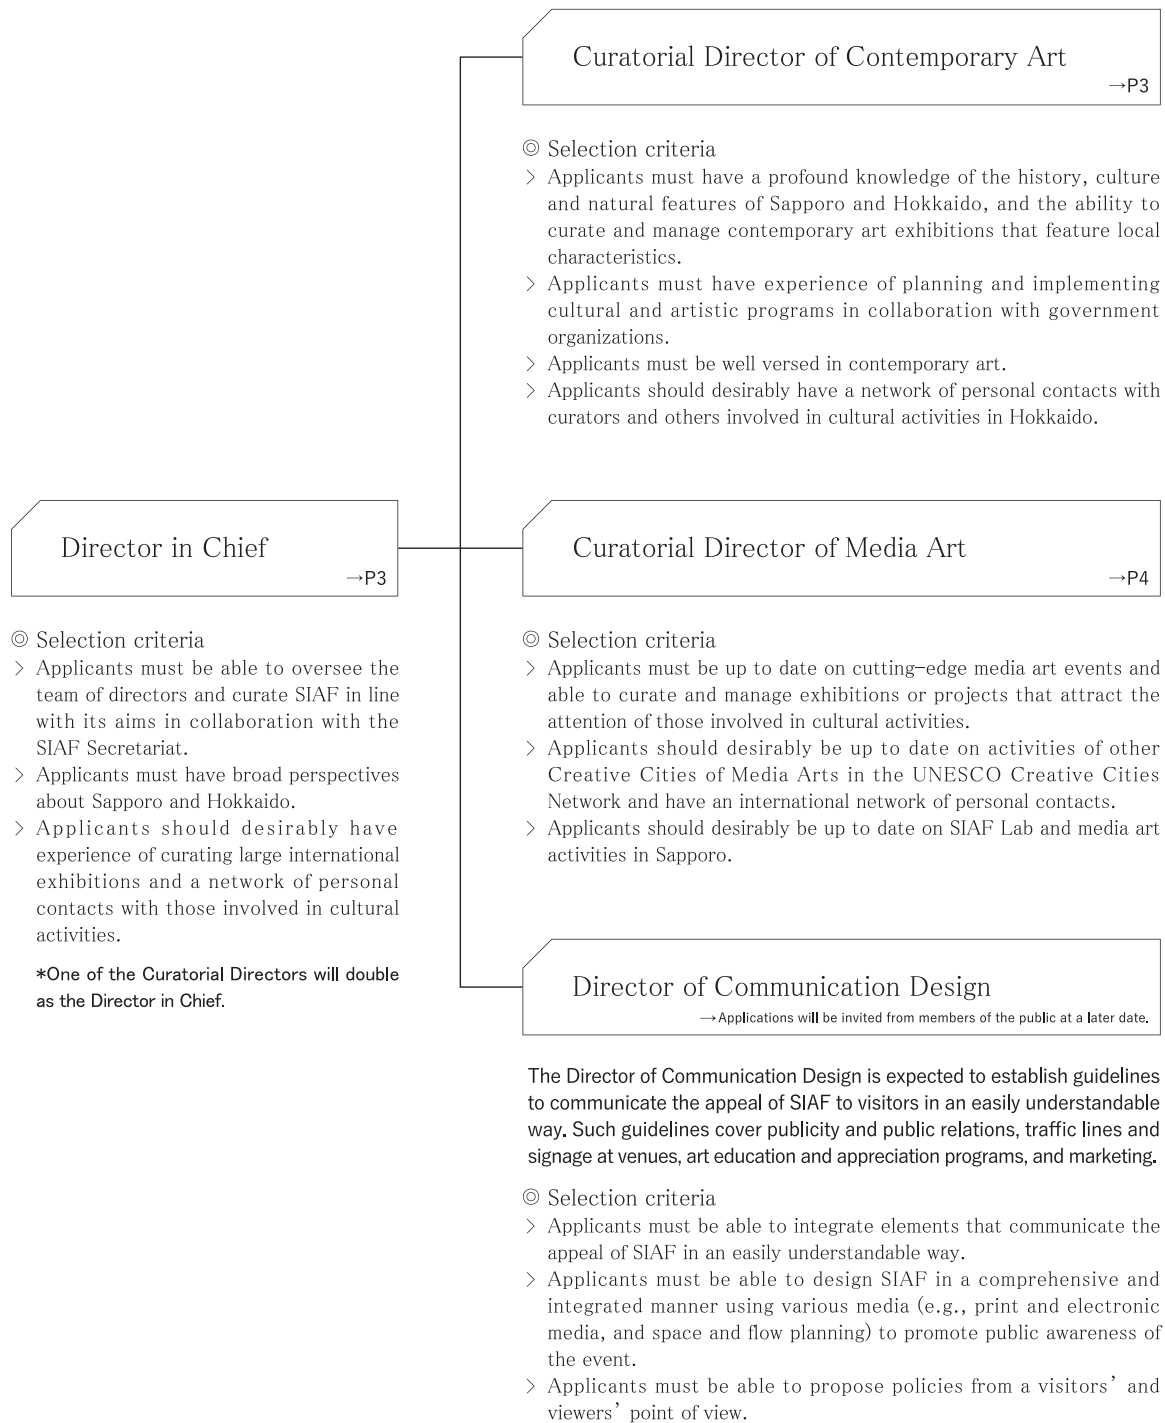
Curatorial Director of Contemporary Art
→P3

◎ Selection criteria
> Applicants must have a profound knowledge of the history, culture and natural features of Sapporo and Hokkaido, and the ability to curate and manage contemporary art exhibitions that feature local characteristics.
> Applicants must have experience of planning and implementing cultural and artistic programs in collaboration with government organizations.
> Applicants must be well versed in contemporary art.
> Applicants should desirably have a network of personal contacts with curators and others involved in cultural activities in Hokkaido.

Director in Chief
→P3

◎ Selection criteria
> Applicants must be able to oversee the team of directors and curate SIAF in line with its aims in collaboration with the SIAF Secretariat.
> Applicants must have broad perspectives about Sapporo and Hokkaido.
> Applicants should desirably have experience of curating large international exhibitions and a network of personal contacts with those involved in cultural activities.

*One of the Curatorial Directors will double as the Director in Chief.

Curatorial Director of Media Art
→P4

◎ Selection criteria
> Applicants must be up to date on cutting-edge media art events and able to curate and manage exhibitions or projects that attract the attention of those involved in cultural activities.
> Applicants should desirably be up to date on activities of other Creative Cities of Media Arts in the UNESCO Creative Cities Network and have an international network of personal contacts.
> Applicants should desirably be up to date on SIAF Lab and media art activities in Sapporo.

Director of Communication Design
→Applications will be invited from members of the public at a later date.

The Director of Communication Design is expected to establish guidelines to communicate the appeal of SIAF to visitors in an easily understandable way. Such guidelines cover publicity and public relations, traffic lines and signage at venues, art education and appreciation programs, and marketing.

◎ Selection criteria
> Applicants must be able to integrate elements that communicate the appeal of SIAF in an easily understandable way.
> Applicants must be able to design SIAF in a comprehensive and integrated manner using various media (e.g., print and electronic media, and space and flow planning) to promote public awareness of the event.
> Applicants must be able to propose policies from a visitors' and viewers' point of view.